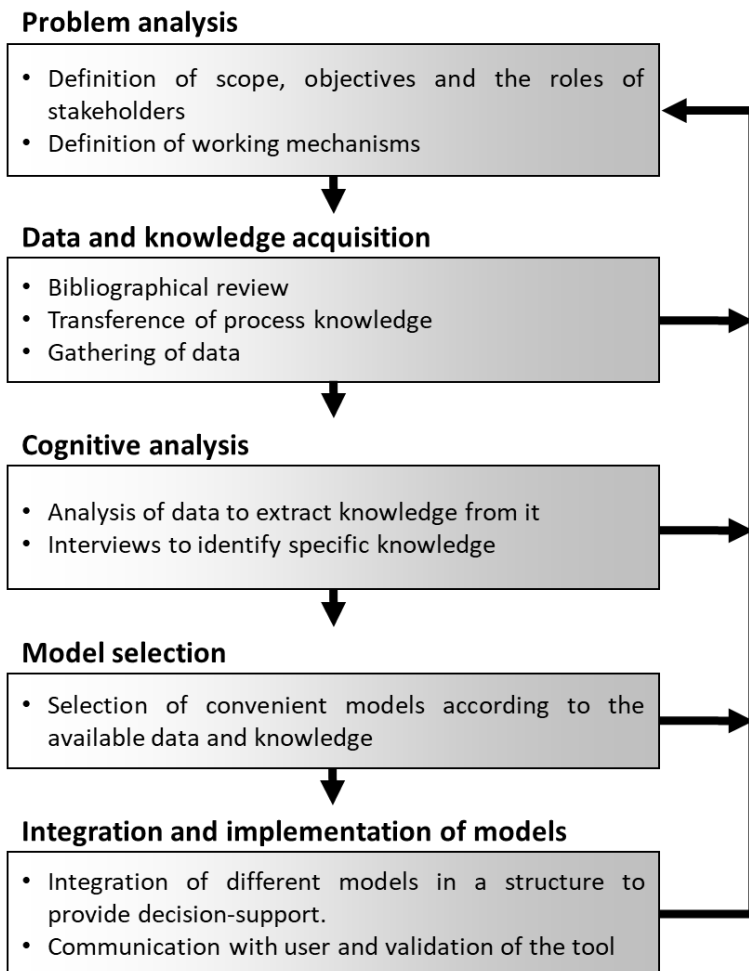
**Problem analysis**

- Definition of scope, objectives and the roles of stakeholders
- Definition of working mechanisms

**Data and knowledge acquisition**

- Bibliographical review
- Transference of process knowledge
- Gathering of data

**Cognitive analysis**

- Analysis of data to extract knowledge from it
- Interviews to identify specific knowledge

**Model selection**

- Selection of convenient models according to the available data and knowledge

**Integration and implementation of models**

- Integration of different models in a structure to provide decision-support.
- Communication with user and validation of the tool